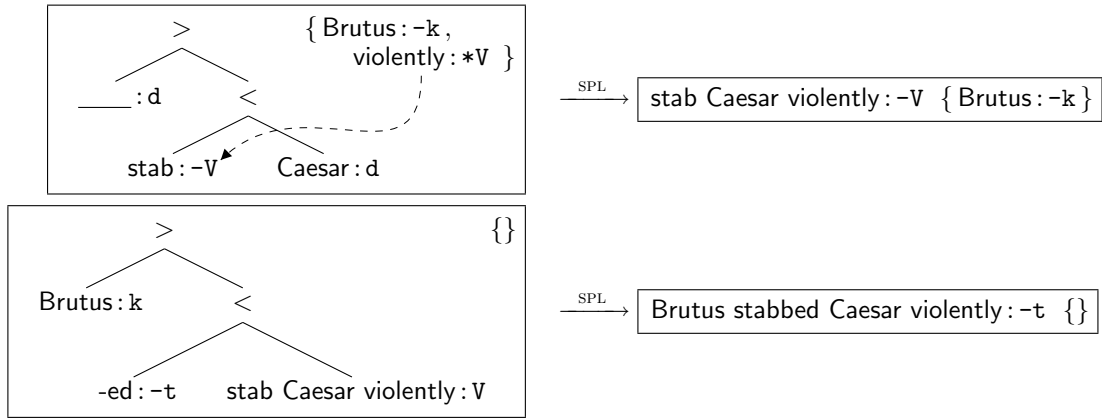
>

{ Brutus : -k , violently : *V }

____ : d

<

stab : -V

Caesar : d

$\xrightarrow{\text{SPL}}$ stab Caesar violently : -V { Brutus : -k }

>

{}

Brutus : k

<

-ed : -t

stab Caesar violently : V

$\xrightarrow{\text{SPL}}$ Brutus stabbed Caesar violently : -t {}